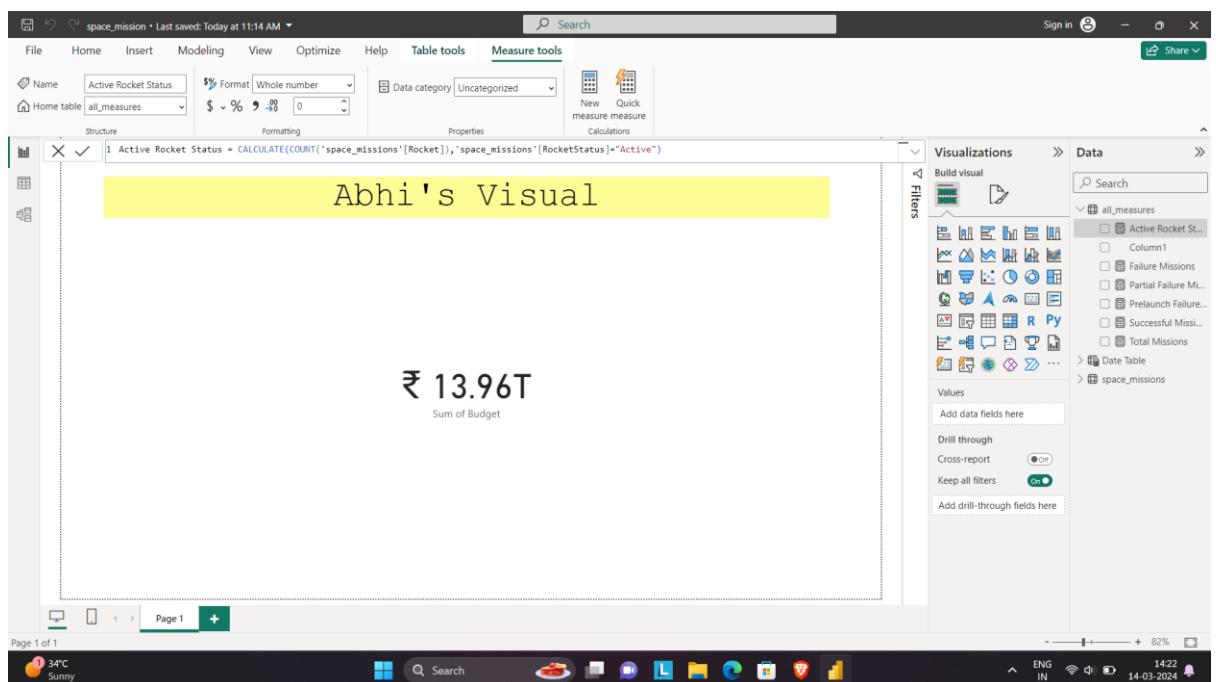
space_mission • Last saved: Today at 11:14 AM

Search

Sign in

File Home Insert Modeling View Optimize Help Table tools Measure tools

Share

Name Active Rocket Status
Home table all_measures
Structure

Format Whole number
$ % 0
Formatting

Data category Uncategorized
Properties

New measure Quick measure
Calculations

1 Active Rocket Status = CALCULATE(COUNT('space_missions'[Rocket]),'space_missions'[RocketStatus]="Active")

Abhi's Visual

₹ 13.96T
Sum of Budget

Filters

Visualizations
Build visual

R Py

Values
Add data fields here

Drill through
Cross-report Off
Keep all filters On
Add drill-through fields here

Data
Search
all_measures
Active Rocket St...
Column1
Failure Missions
Partial Failure Mi...
Prelaunch Failure...
Successful Missi...
Total Missions
Date Table
space_missions

Page 1
+

Page 1 of 1

82%

34°C
Sunny

Search

ENG
IN

14:22
14-03-2024